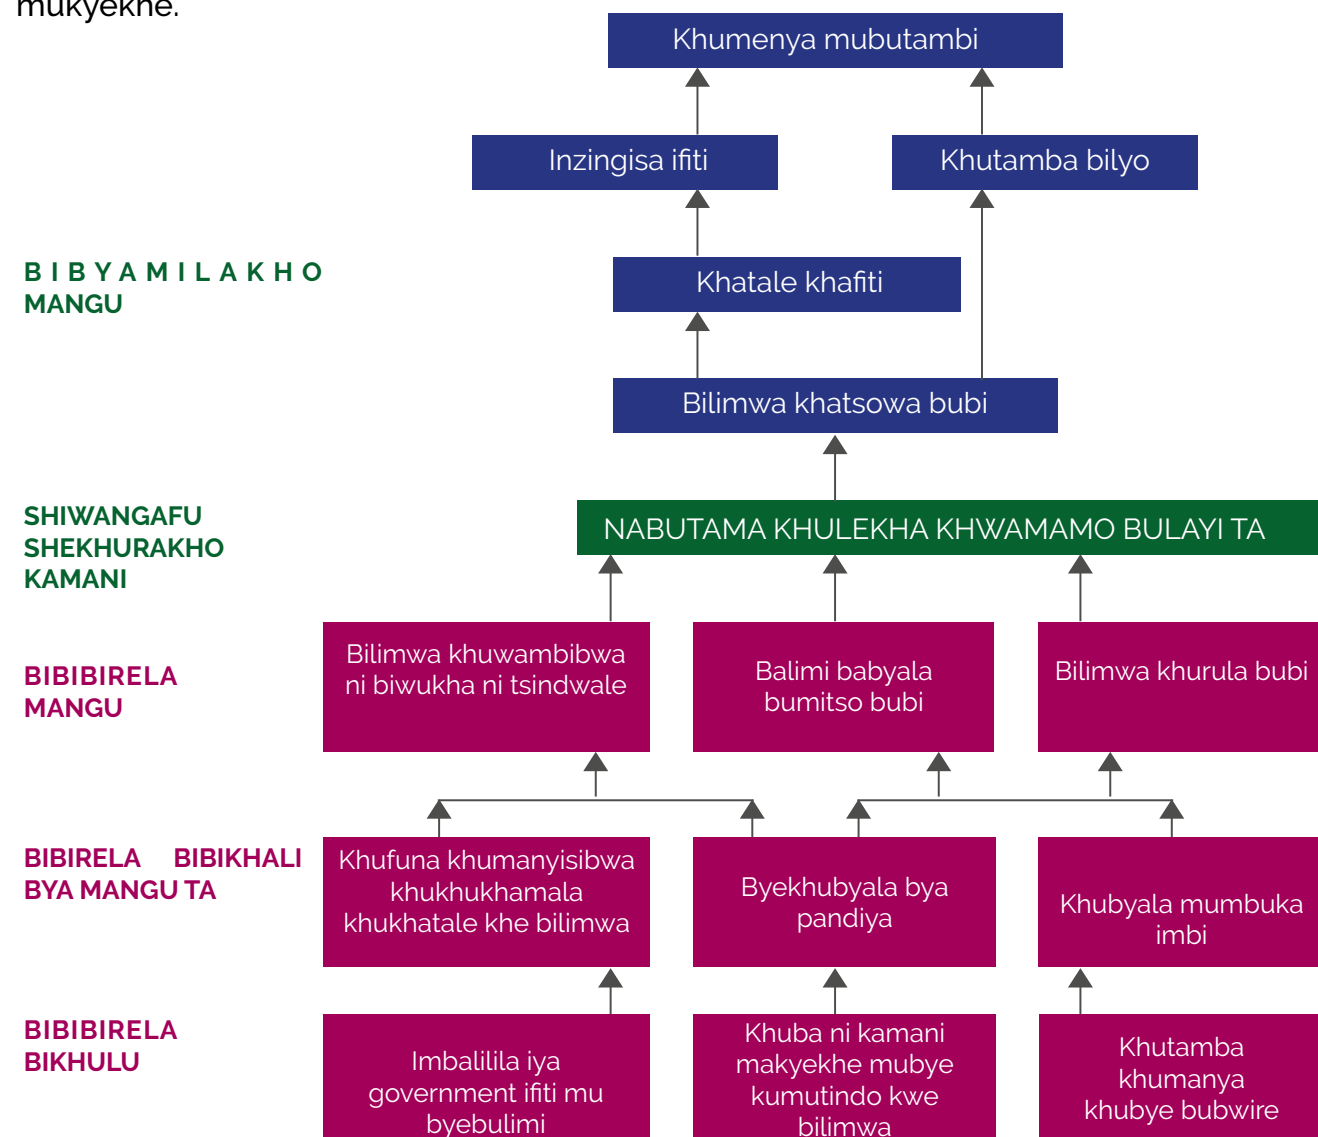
mukyekhe.

Khumenya mubutambi

Inzingisa ifiti

Khutamba bilyo

BIBYAMILAKHO MANGU

Khatale khafiti

Bilimwa khatsowa bubi

SHIWANGAFU SHEKHURAKHO KAMANI

NABUTAMA KHULEKHA KHWAMAMO BULAYI TA

BIBIBIRELA MANGU

Bilimwa khuwambibwa ni biwukha ni tsindwale

Balimi babyala bumitso bubi

Bilimwa khurula bubi

BIBIRELA BIBIKHALI BYA MANGU TA

Khufuna khumanyisibwa khukhukhamala khukhatale khe bilimwa

Byekhubyala bya pandiya

Khubyala mumbuka imbi

BIBIBIRELA BIKHULU

Imbalilila iya government ifiti mu byebulimi

Khuba ni kamani makyekhe mubye kumutindo kwe bilimwa

Khutamba khumanya khubye bubwire